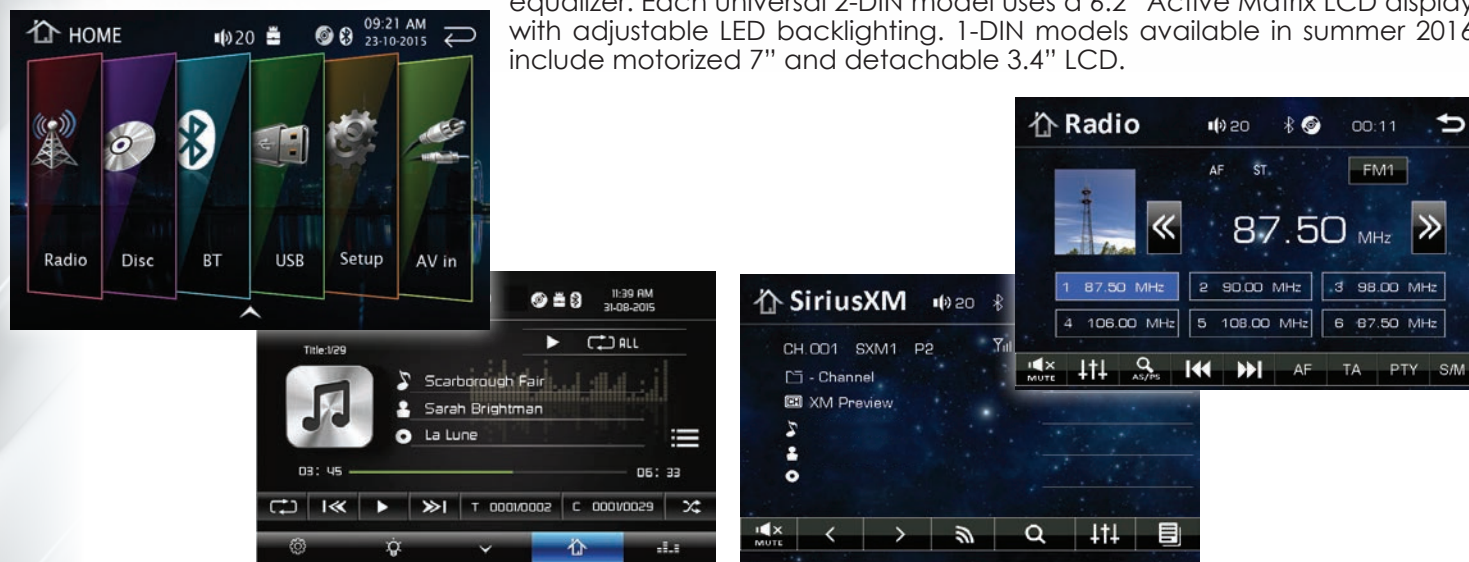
equalizer. Each universal 2-DIN model uses a 6.2" Active Matrix LCD display with adjustable LED backlighting. 1-DIN models available in summer 2016 include motorized 7" and detachable 3.4" LCD.

HOME 20 09:21 AM 23-10-2015

Radio Disc BT USB Setup AV in

11:39 AM 31-08-2015

ALL

Title:1/29

Scarborough Fair

Sarah Brightman

La Lune

03: 45 06: 33

T 0001/0002 C 0001/0029

SiriusXM 20

CH.001 SXM1 P2

- Channel

XM Preview

MUTE

Radio 20 00:11

AF ST. FM1

87.50 MHz

| 1 87.50 MHz | 2 90.00 MHz | 3 98.00 MHz |
|---|---|---|
| 4 106.00 MHz | 5 108.00 MHz | 6 87.50 MHz |

MUTE AS/PS AF TA PTY S/M